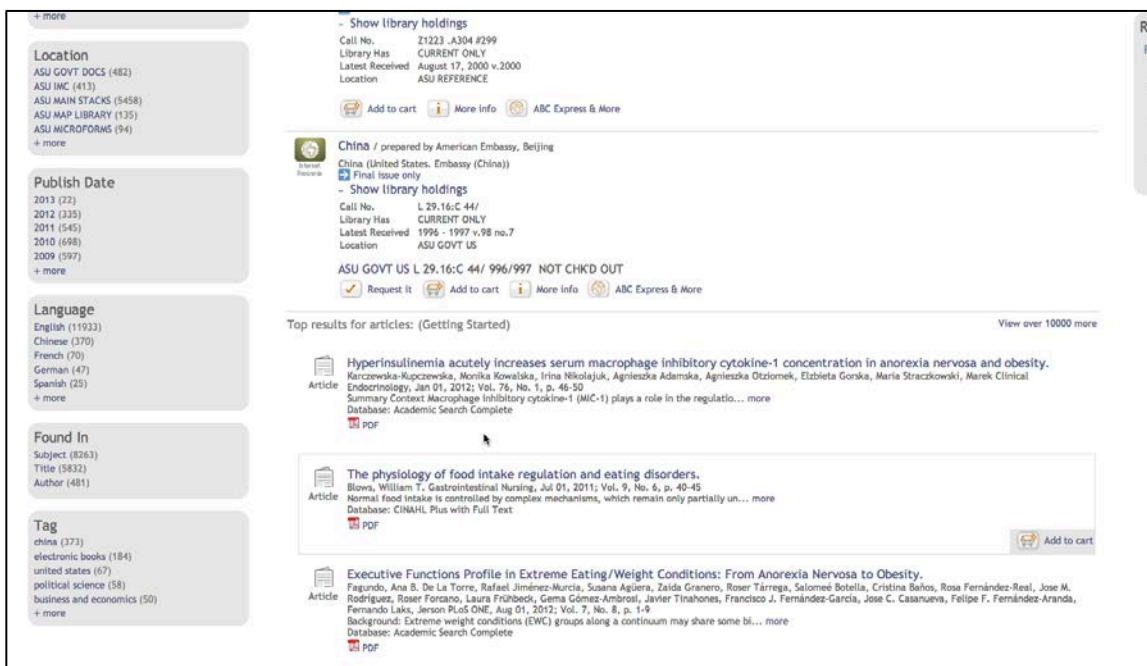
+ more

Location
ASU GOVT DOCS (482)
ASU IMC (413)
ASU MAIN STACKS (5458)
ASU MAP LIBRARY (135)
ASU MICROFORMS (94)
+ more

Publish Date
2013 (22)
2012 (335)
2011 (545)
2010 (698)
2009 (597)
+ more

Language
English (11933)
Chinese (370)
French (70)
German (47)
Spanish (25)
+ more

Found In
Subject (8263)
Title (5832)
Author (481)

Tag
china (373)
electronic books (184)
united states (67)
political science (58)
business and economics (50)
+ more

- Show library holdings
Call No. Z1223 .A304 #299
Library Has CURRENT ONLY
Latest Received August 17, 2000 v.2000
Location ASU REFERENCE

Add to cart More info ABC Express & More

Internet Resource
China / prepared by American Embassy, Beijing
China (United States. Embassy (China))
Final issue only
- Show library holdings
Call No. L 29.16:C 44/
Library Has CURRENT ONLY
Latest Received 1996 - 1997 v.98 no.7
Location ASU GOVT US

ASU GOVT US L 29.16:C 44/ 996/997 NOT CHK'D OUT
Request it Add to cart More info ABC Express & More

Top results for articles: (Getting Started)
View over 10000 more

Article
Hyperinsulinemia acutely increases serum macrophage inhibitory cytokine-1 concentration in anorexia nervosa and obesity.
Karczewska-Kupczewska, Monika Kowalska, Irina Nikolajuk, Agnieszka Adamska, Agnieszka Otziomek, Elzbieta Gorska, Maria Straczkowski, Marek Clinical Endocrinology, Jan 01, 2012; Vol. 76, No. 1, p. 46-50
Summary Context Macrophage inhibitory cytokine-1 (MIC-1) plays a role in the regulatio... more
Database: Academic Search Complete
PDF

Article
The physiology of food intake regulation and eating disorders.
Blows, William T. Gastrointestinal Nursing, Jul 01, 2011; Vol. 9, No. 6, p. 40-45
Normal food intake is controlled by complex mechanisms, which remain only partially un... more
Database: CINAHL Plus with Full Text
PDF
Add to cart

Article
Executive Functions Profile in Extreme Eating/Weight Conditions: From Anorexia Nervosa to Obesity.
Fagundo, Ana B. De La Torre, Rafael Jiménez-Murcia, Susana Agüera, Zaida Granero, Roser Tárrega, Salomeé Botella, Cristina Baños, Rosa Fernández-Real, Jose M. Rodriguez, Roser Forcano, Laura Frühbeck, Gema Gómez-Ambrosi, Javier Tinahones, Francisco J. Fernández-Garcia, Jose C. Casanueva, Felipe F. Fernández-Aranda, Fernando Laks, Jerson PLoS ONE, Aug 01, 2012; Vol. 7, No. 8, p. 1-9
Background: Extreme weight conditions (EWC) groups along a continuum may share some bi... more
Database: Academic Search Complete
PDF

R